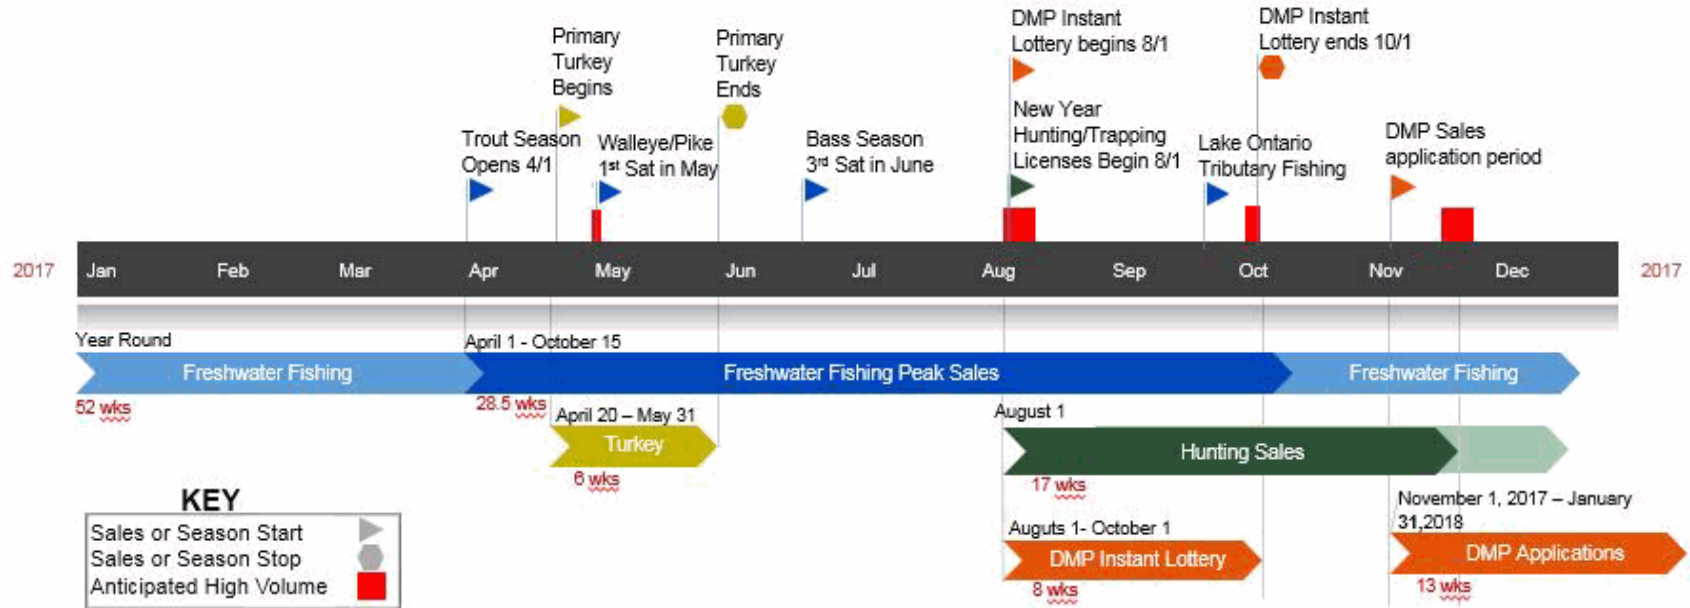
Primary Turkey Begins

Primary Turkey Ends

DMP Instant Lottery begins 8/1

DMP Instant Lottery ends 10/1

Trout Season Opens 4/1

Walleye/Pike 1st Sat in May

Bass Season 3rd Sat in June

New Year Hunting/Trapping Licenses Begin 8/1

Lake Ontario Tributary Fishing

DMP Sales application period

2017 Jan Feb Mar Apr May Jun Jul Aug Sep Oct Nov Dec 2017

Year Round

Freshwater Fishing

52 wks

April 1 - October 15

Freshwater Fishing Peak Sales

28.5 wks

Freshwater Fishing

April 20 – May 31

Turkey

6 wks

August 1

Hunting Sales

17 wks

November 1, 2017 – January 31,2018

Augus 1- October 1

DMP Instant Lottery

8 wks

DMP Applications

13 wks

KEY

Sales or Season Start

Sales or Season Stop

Anticipated High Volume